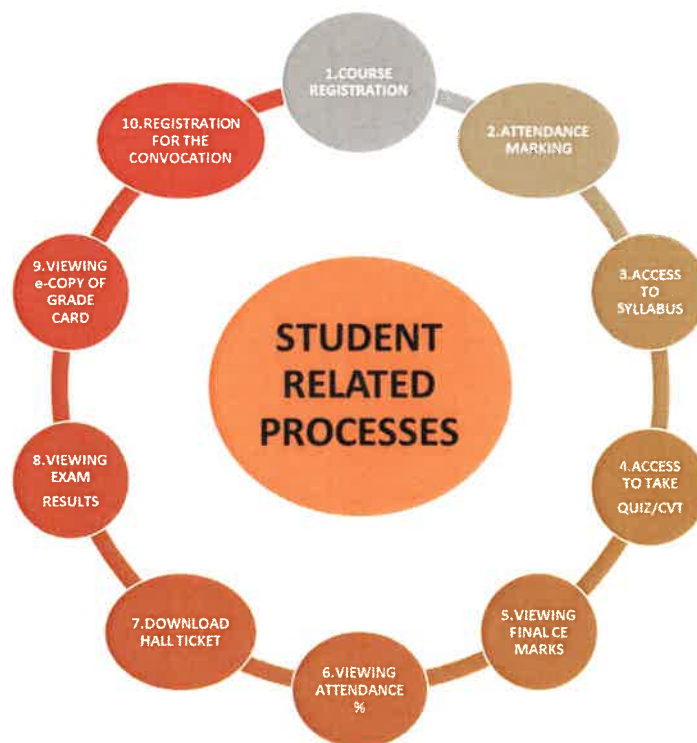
STUDENT RELATED PROCESSES

1.COURSE REGISTRATION

2.ATTENDANCE MARKING

3.ACCESS TO SYLLABUS

4.ACCESS TO TAKE QUIZ/CVT

5.VIEWING FINAL CE MARKS

6.VIEWING ATTENDANCE %

7.DOWNLOAD HALL TICKET

8.VIEWING EXAM RESULTS

9.VIEWING e-COPY OF GRADE CARD

10.REGISTRATION FOR THE CONVOCATION